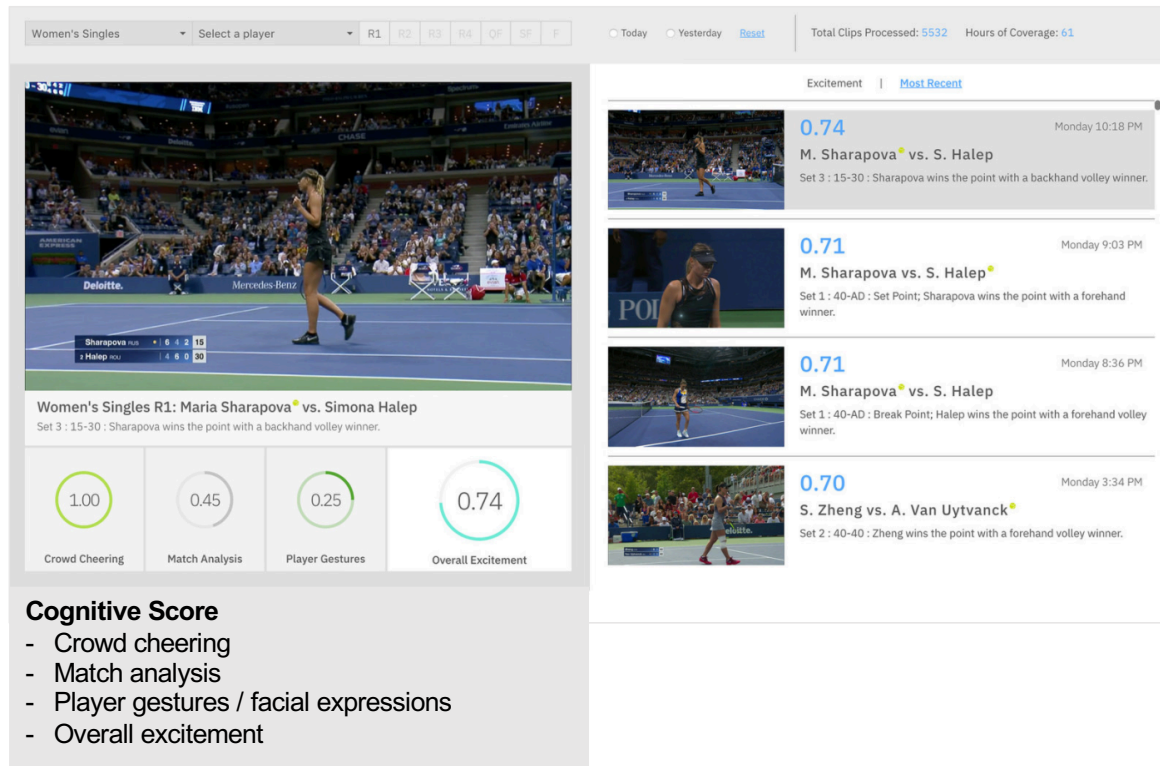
Women's Singles ▾ Select a player ▾ R1 R2 R3 R4 QF SF F

Today Yesterday Reset

Total Clips Processed: 5532 Hours of Coverage: 61

Excitement | Most Recent

Deloitte. Mercedes-Benz

Sharapova RUS 6 4 2 15
2 Halep ROU 4 6 0 30

Women's Singles R1: Maria Sharapova vs. Simona Halep
Set 3 : 15-30 : Sharapova wins the point with a backhand volley winner.

1.00 Crowd Cheering

0.45 Match Analysis

0.25 Player Gestures

0.74 Overall Excitement

0.74 Monday 10:18 PM
M. Sharapova vs. S. Halep
Set 3 : 15-30 : Sharapova wins the point with a backhand volley winner.

0.71 Monday 9:03 PM
M. Sharapova vs. S. Halep
Set 1 : 40-AD : Set Point; Sharapova wins the point with a forehand winner.

0.71 Monday 8:36 PM
M. Sharapova vs. S. Halep
Set 1 : 40-AD : Break Point; Halep wins the point with a forehand volley winner.

0.70 Monday 3:34 PM
S. Zheng vs. A. Van Uytvanck
Set 2 : 40-40 : Zheng wins the point with a forehand volley winner.

Cognitive Score
- Crowd cheering
- Match analysis
- Player gestures / facial expressions
- Overall excitement